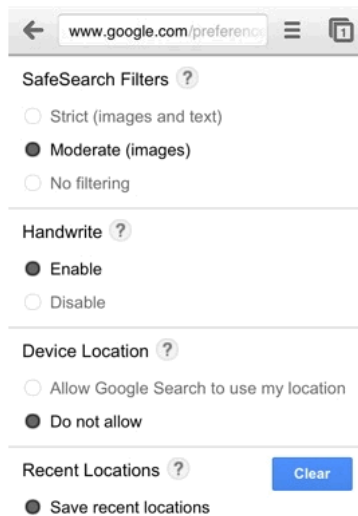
www.google.com/preferenc

SafeSearch Filters ?

Strict (images and text)

Moderate (images)

No filtering

Handwrite ?

Enable

Disable

Device Location ?

Allow Google Search to use my location

Do not allow

Recent Locations ?

Clear

Save recent locations